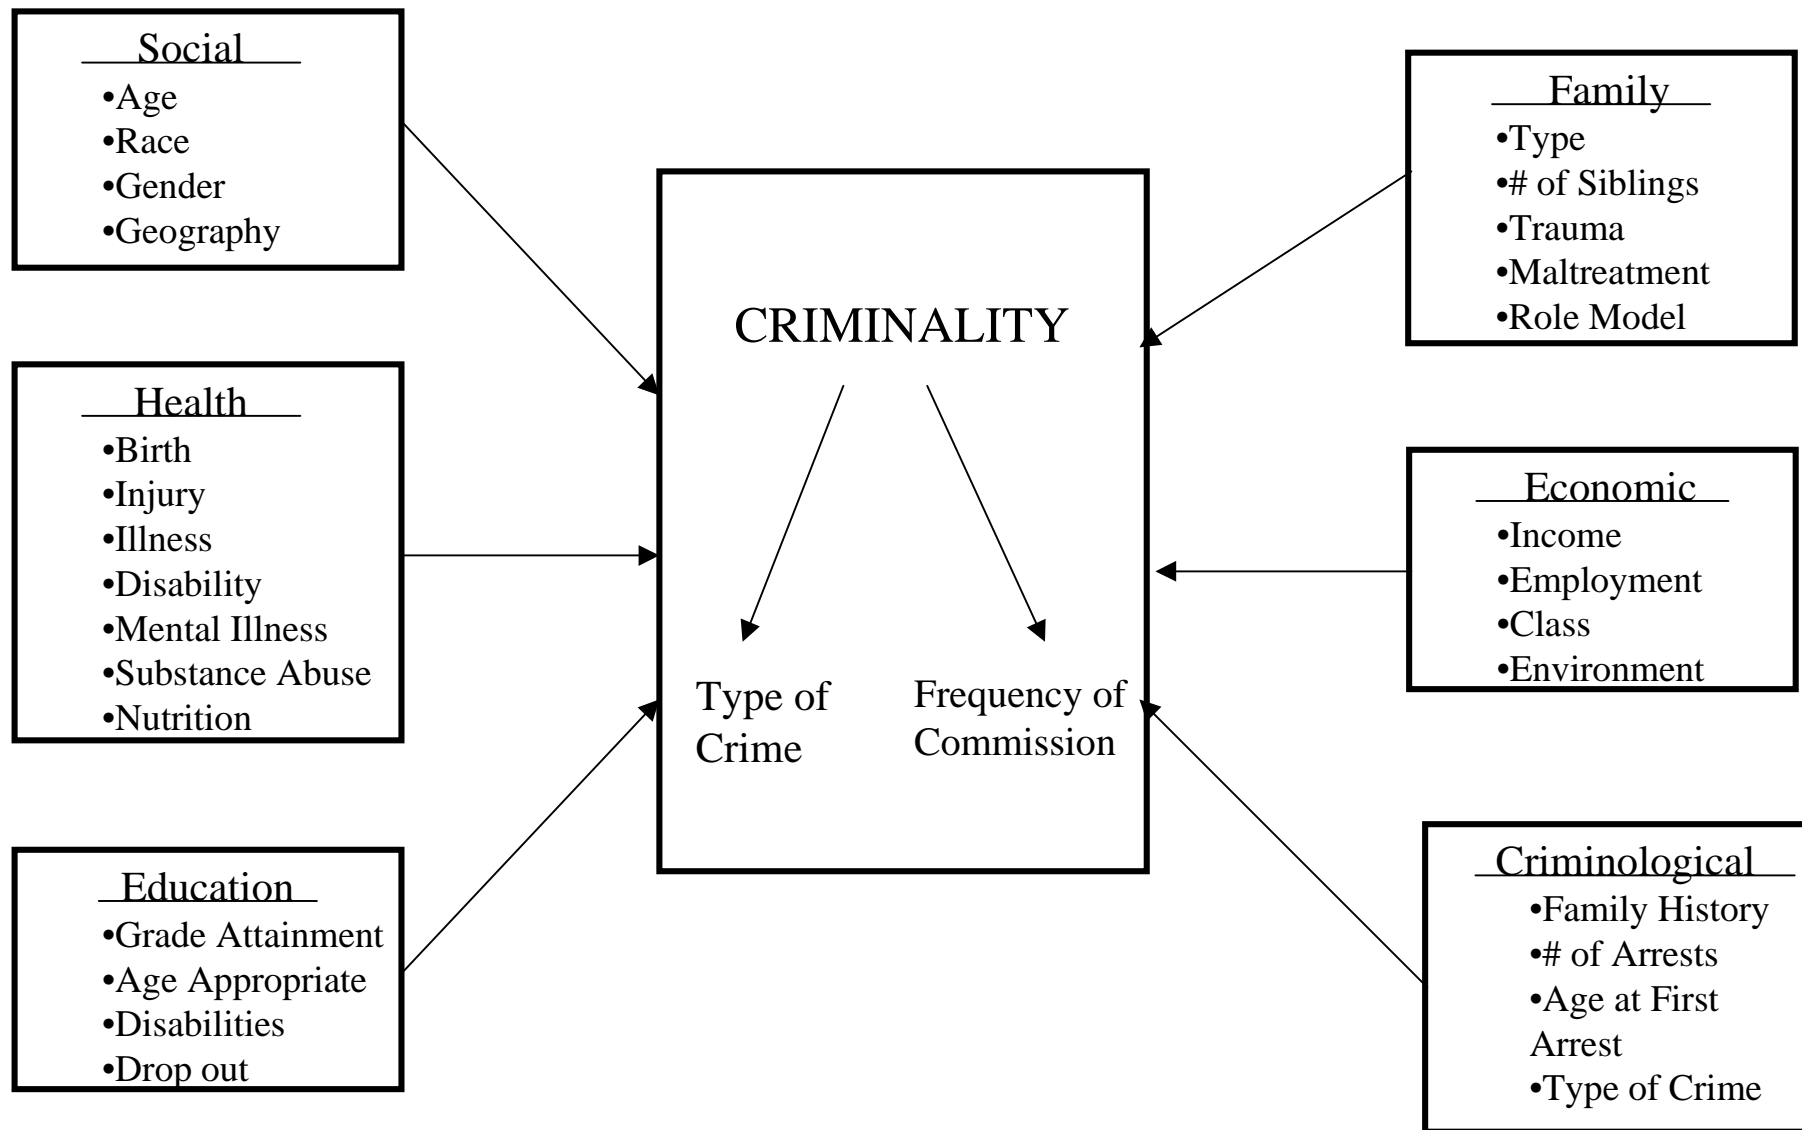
Social
•Age
•Race
•Gender
•Geography

Health
•Birth
•Injury
•Illness
•Disability
•Mental Illness
•Substance Abuse
•Nutrition

Education
•Grade Attainment
•Age Appropriate
•Disabilities
•Drop out

CRIMINALITY

Type of Crime

Frequency of Commission

Family
•Type
•# of Siblings
•Trauma
•Maltreatment
•Role Model

Economic
•Income
•Employment
•Class
•Environment

Criminological
•Family History
•# of Arrests
•Age at First Arrest
•Type of Crime